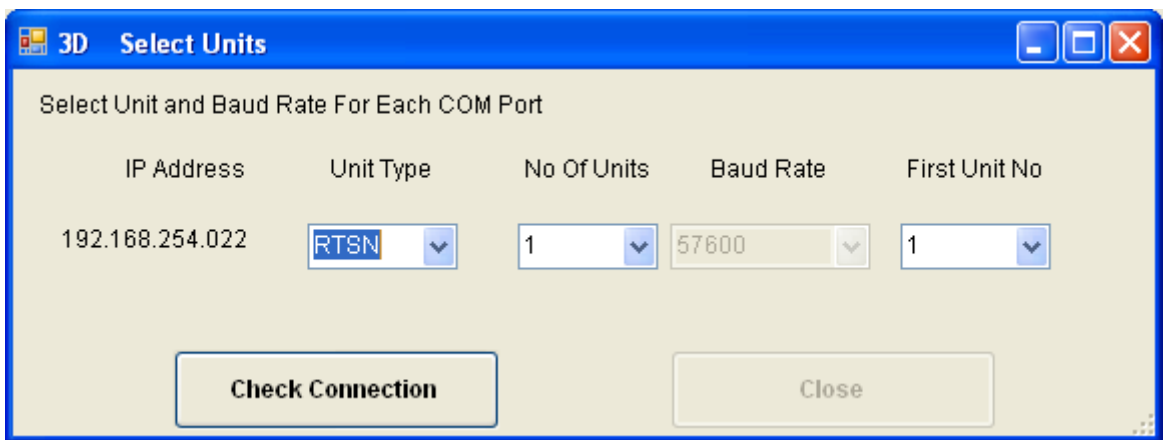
3D Select Units

Select Unit and Baud Rate For Each COM Port

| IP Address | Unit Type | No Of Units | Baud Rate | First Unit No |
|---|---|---|---|---|
| 192.168.254.022 | RTSN | 1 | 57600 | 1 |

Check Connection

Close